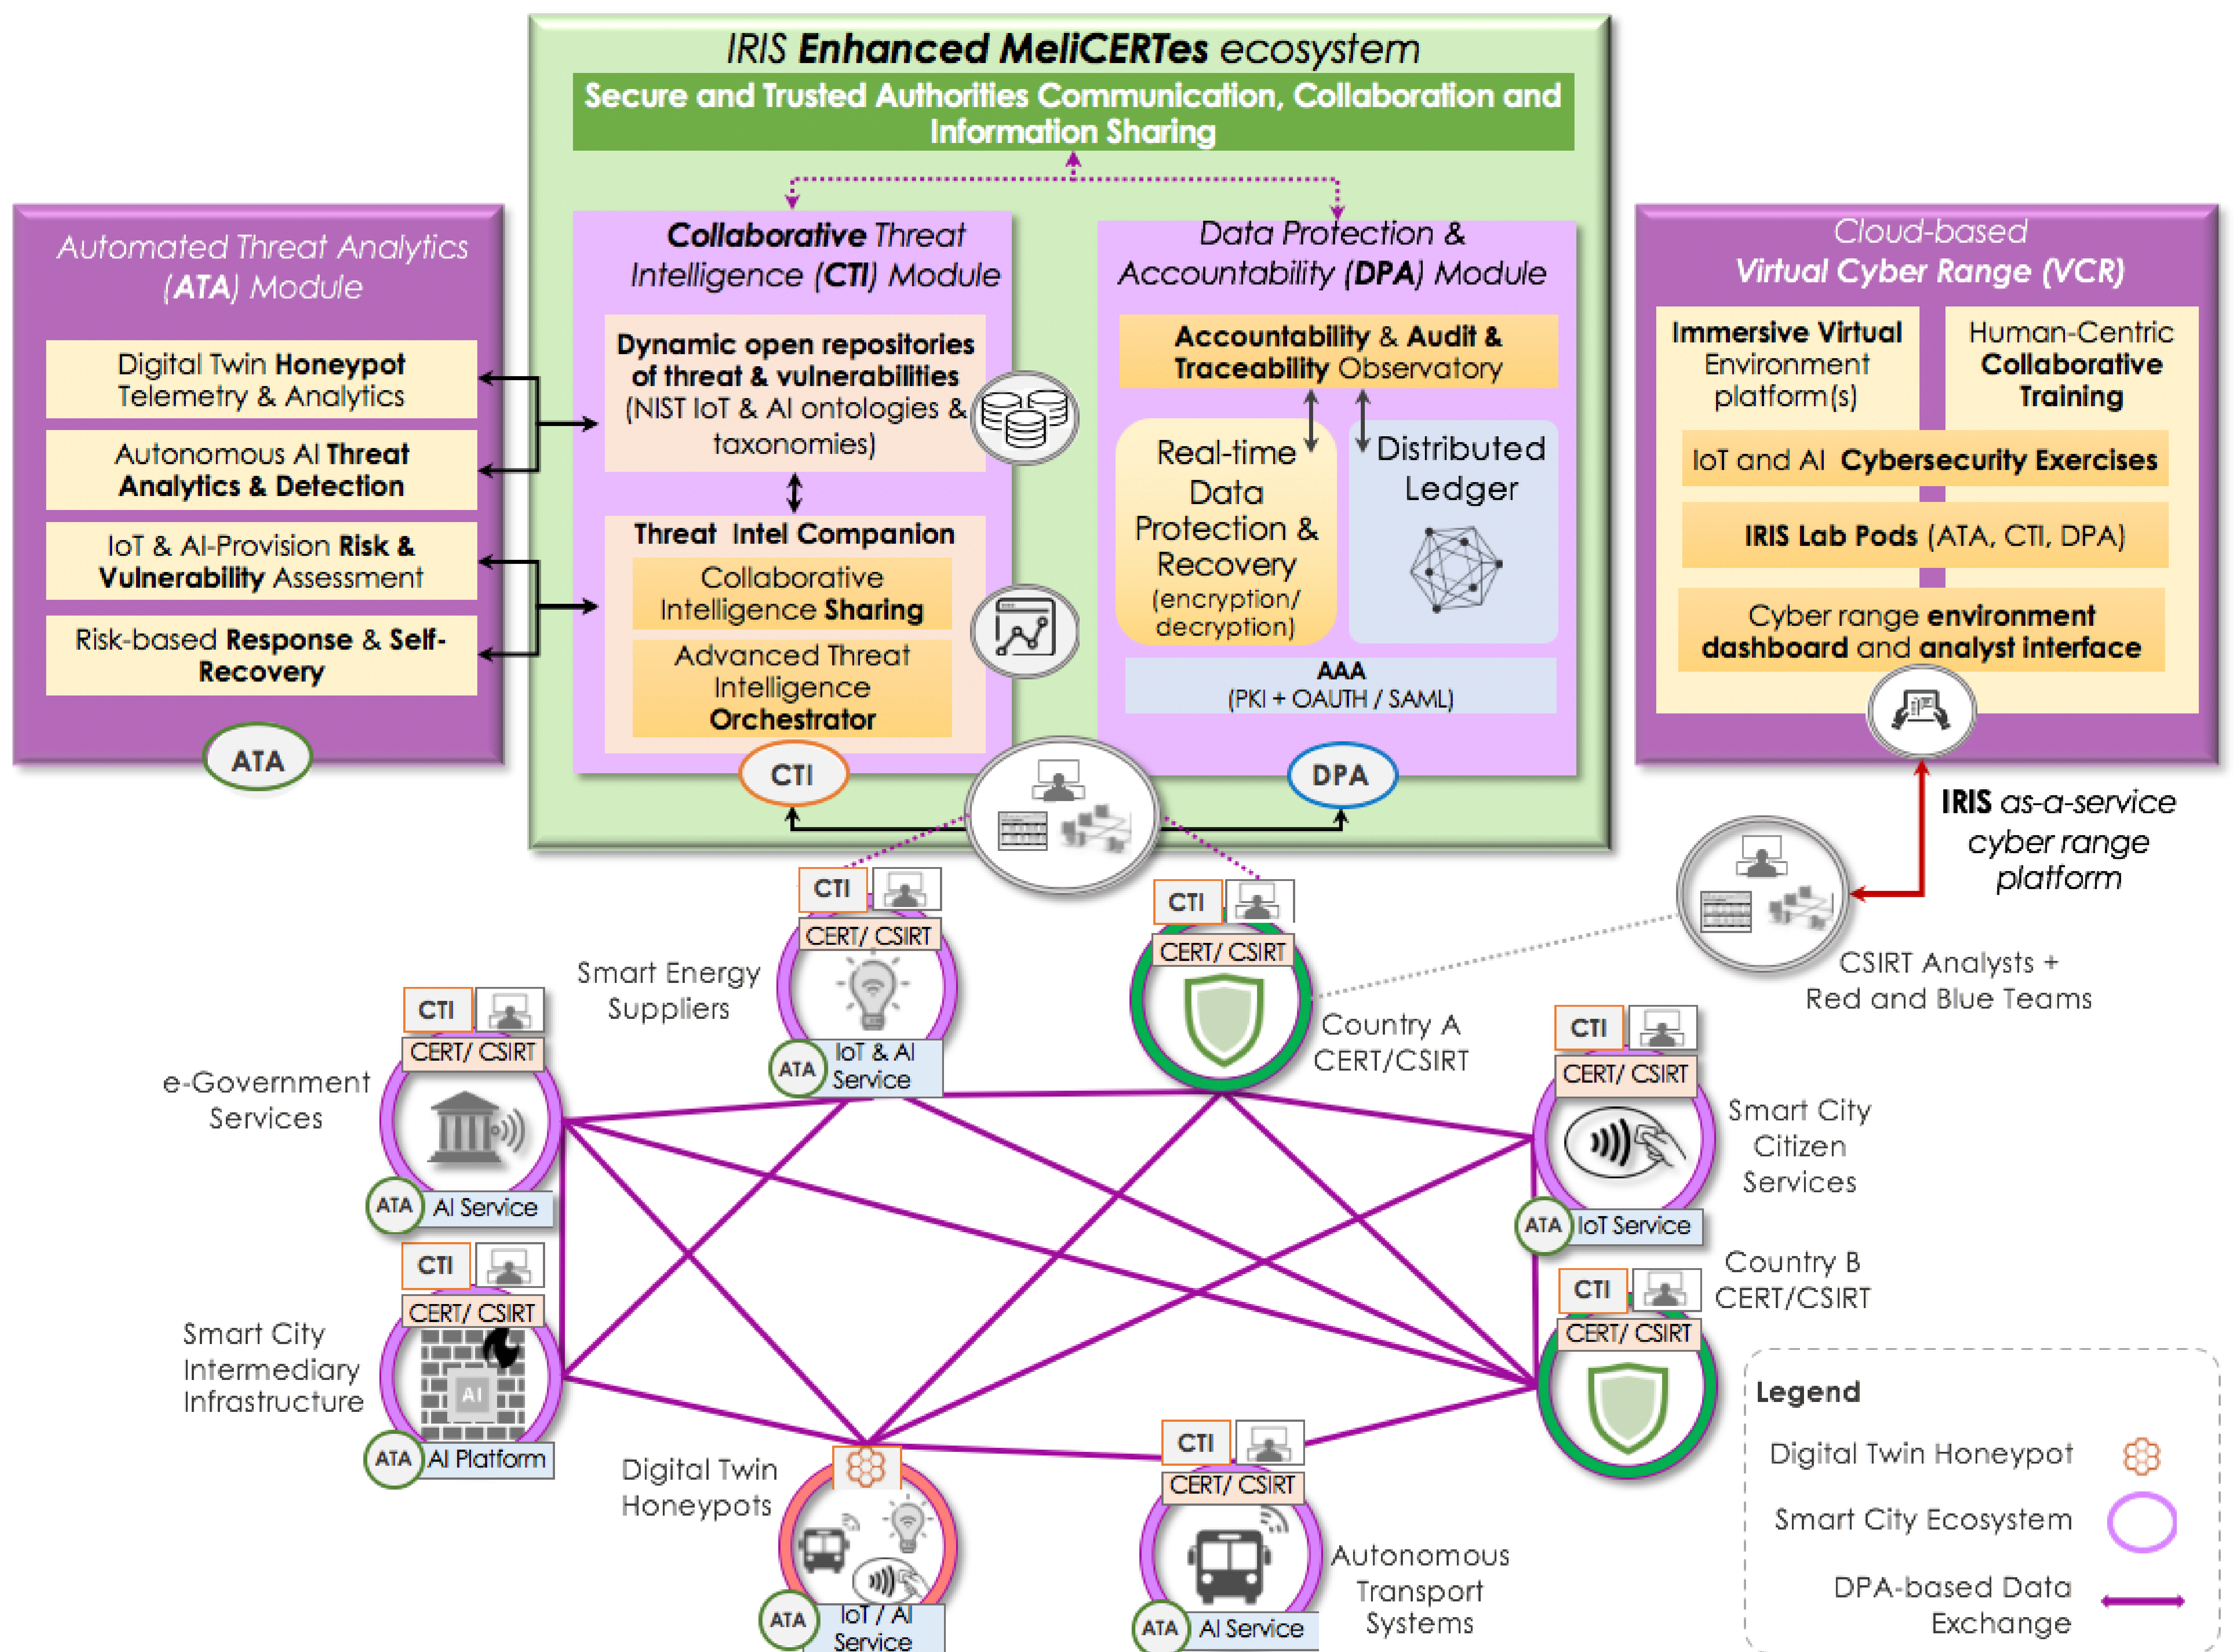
IRIS Enhanced MeliCERTes ecosystem

Secure and Trusted Authorities Communication, Collaboration and Information Sharing

Automated Threat Analytics (ATA) Module

Digital Twin Honeypot Telemetry & Analytics

Autonomous AI Threat Analytics & Detection

IoT & AI-Provision Risk & Vulnerability Assessment

Risk-based Response & Self-Recovery

ATA

Collaborative Threat Intelligence (CTI) Module

Dynamic open repositories of threat & vulnerabilities (NIST IoT & AI ontologies & taxonomies)

Threat Intel Companion

Collaborative Intelligence Sharing

Advanced Threat Intelligence Orchestrator

CTI

Data Protection & Accountability (DPA) Module

Accountability & Audit & Traceability Observatory

Real-time Data Protection & Recovery (encryption/ decryption)

Distributed Ledger

AAA (PKI + OAUTH / SAML)

DPA

Cloud-based Virtual Cyber Range (VCR)

Immersive Virtual Environment platform(s)

Human-Centric Collaborative Training

IoT and AI Cybersecurity Exercises

IRIS Lab Pods (ATA, CTI, DPA)

Cyber range environment dashboard and analyst interface

IRIS as-a-service cyber range platform

CSIRT Analysts + Red and Blue Teams

CTI
CERT/ CSIRT
Smart Energy Suppliers
ATA
IoT & AI Service

CTI
CERT/ CSIRT
Country A CERT/CSIRT

CTI
CERT/ CSIRT
e-Government Services
ATA
AI Service

CTI
CERT/ CSIRT
Smart City Citizen Services
ATA
IoT Service

CTI
CERT/ CSIRT
Smart City Intermediary Infrastructure
AI
ATA
AI Platform

Country B CERT/CSIRT
CTI
CERT/ CSIRT

Digital Twin Honeypots
ATA
IoT / AI Service

CTI
CERT/ CSIRT
Autonomous Transport Systems
ATA
AI Service

Legend
Digital Twin Honeypot
Smart City Ecosystem
DPA-based Data Exchange